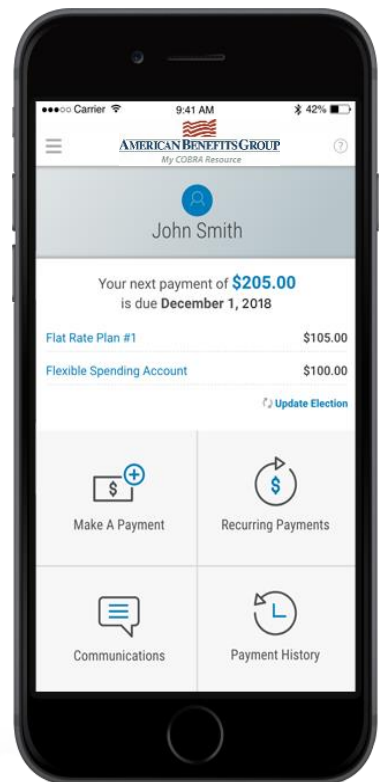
●●●○○ Carrier
9:41 AM
42%

AMERICAN BENEFITS GROUP
My COBRA Resource

John Smith

Your next payment of $205.00 is due December 1, 2018

| | |
|---|---|
| Flat Rate Plan #1 | $105.00 |
| Flexible Spending Account | $100.00 |

Update Election

$

Make A Payment

$

Recurring Payments

Communications

Payment History